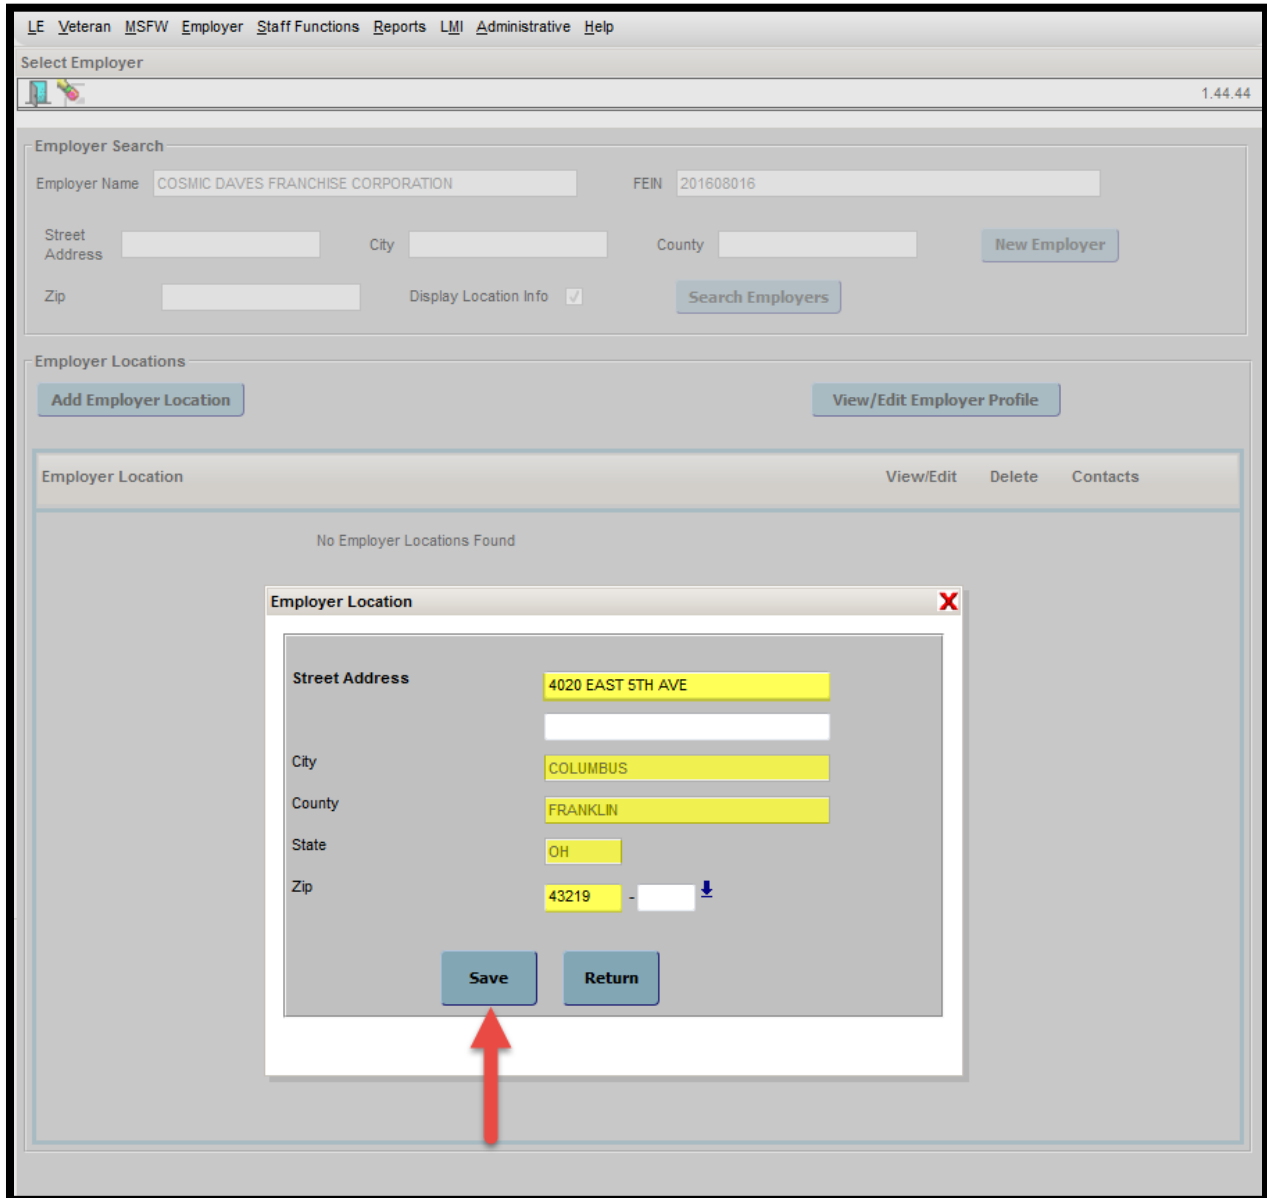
LE Veteran MSFW Employer Staff Functions Reports LMI Administrative Help

Select Employer

1.44.44

Employer Search

Employer Name COSMIC DAVES FRANCHISE CORPORATION

FEIN 201608016

Street Address

City

County

New Employer

Zip

Display Location Info

Search Employers

Employer Locations

Add Employer Location

View/Edit Employer Profile

| Employer Location | View/Edit | Delete | Contacts |
|---|---|---|---|

No Employer Locations Found

Employer Location

Street Address 4020 EAST 5TH AVE

City COLUMBUS

County FRANKLIN

State OH

Zip 43219 -

Save

Return